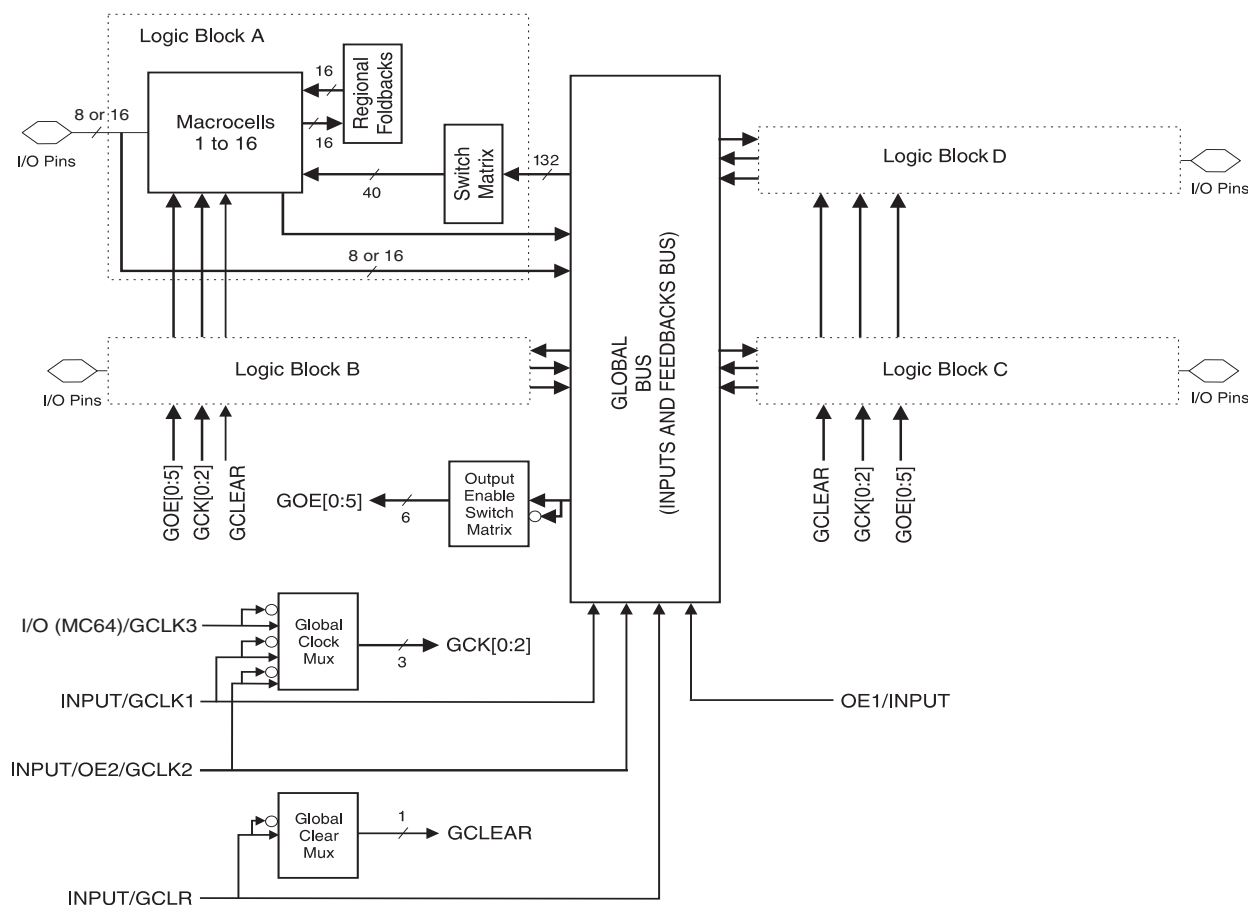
Logic Block A

8 or 16

I/O Pins

Macrocells 1 to 16

16

Regional Foldbacks

16

Switch Matrix

40

132

8 or 16

Logic Block D

I/O Pins

Logic Block B

I/O Pins

GLOBAL BUS (INPUTS AND FEEDBACKS BUS)

Logic Block C

I/O Pins

GOE[0:5]

GCK[0:2]

GCLEAR

GOE[0:5]

6

Output Enable Switch Matrix

GCLEAR

GCK[0:2]

GOE[0:5]

I/O (MC64)/GCLK3

Global Clock Mux

3

GCK[0:2]

INPUT/GCLK1

OE1/INPUT

INPUT/OE2/GCLK2

Global Clear Mux

1

GCLEAR

INPUT/GCLR